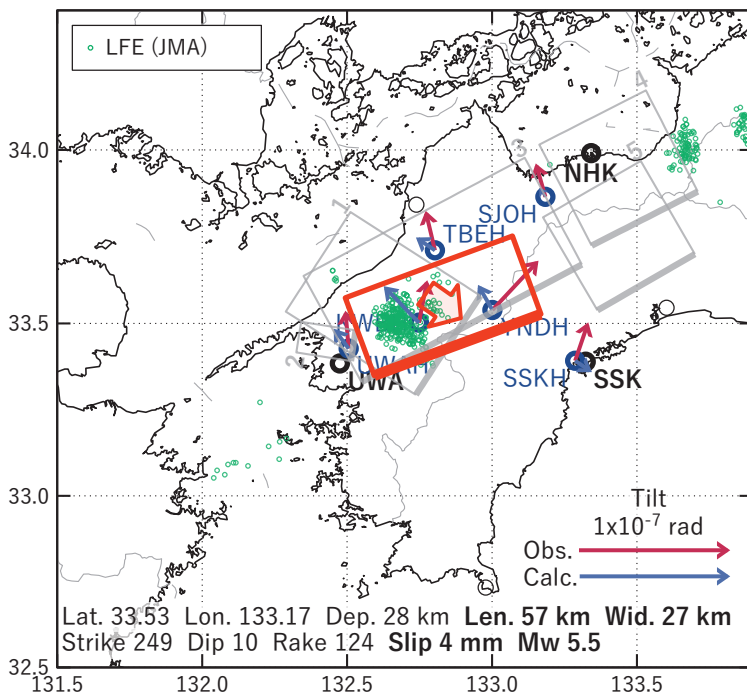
LFE (JMA)

34.0
33.5
33.0
32.5

131.5 132.0 132.5 133.0 133.5

NHK
SJOH
TBEH
UWA
UWAH
NDH
SSKH
SSK

1
2
3
4
5

Tilt
1x10$^{-7}$ rad
Obs.
Calc.

Lat. 33.53 Lon. 133.17 Dep. 28 km **Len. 57 km Wid. 27 km**
Strike 249 Dip 10 Rake 124 **Slip 4 mm Mw 5.5**